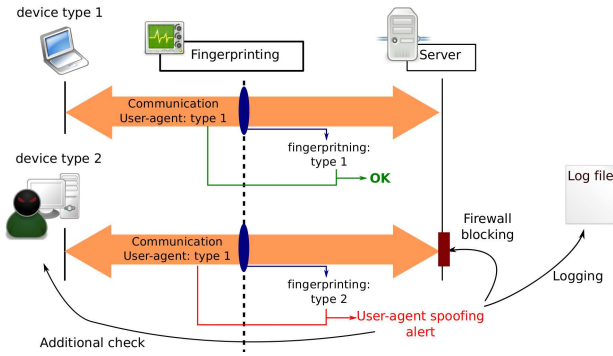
device type 1

Fingerprinting

Server

Communication
User-agent: type 1

fingerpritning:
type 1

OK

device type 2

Log file

Firewall
blocking

Communication
User-agent: type 1

fingerprinting:
type 2

Logging

User-agent spoofing
alert

Additional check